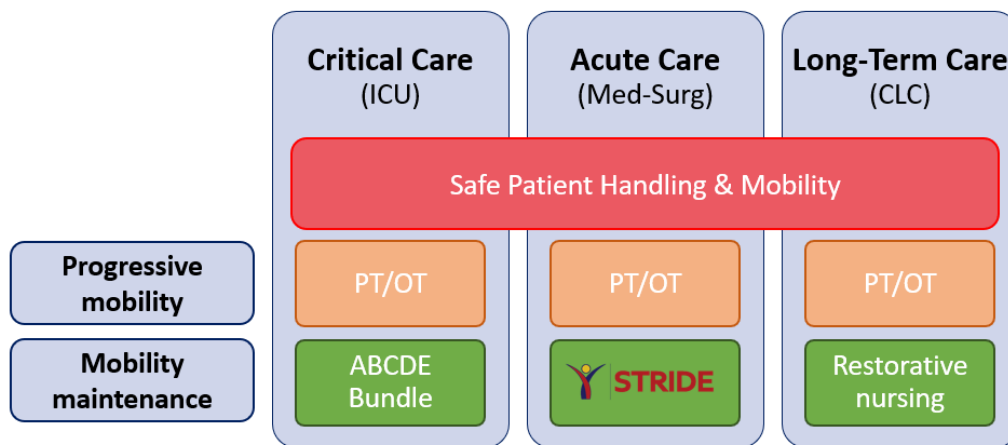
Critical Care
(ICU)

Acute Care
(Med-Surg)

Long-Term Care
(CLC)

Safe Patient Handling & Mobility

Progressive mobility

PT/OT

PT/OT

PT/OT

Mobility maintenance

ABCDE Bundle

STRIDE

Restorative nursing